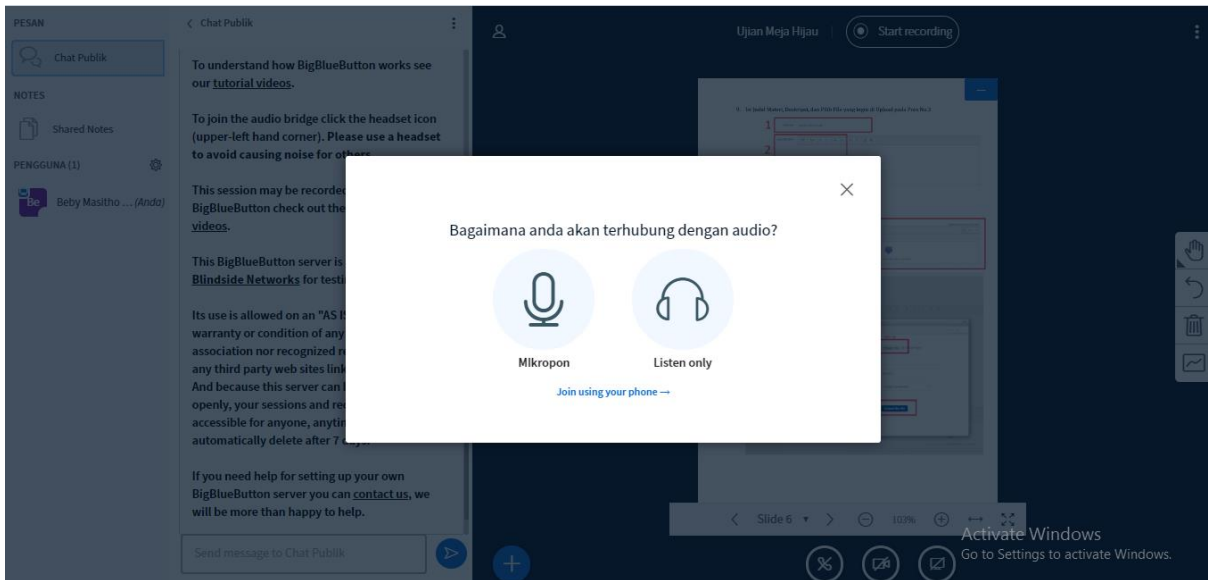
PESAN

Chat Publik

NOTES

Shared Notes

PENGGUNA (1)

Be Beby Masitho ... (Anda)

< Chat Publik

To understand how BigBlueButton works see our tutorial videos.

To join the audio bridge click the headset icon (upper-left hand corner). Please use a headset to avoid causing noise for others.

This session may be recorded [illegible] BigBlueButton check out the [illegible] videos.

This BigBlueButton server is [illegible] Blindside Networks for testi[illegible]

Its use is allowed on an "AS I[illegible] warranty or condition of any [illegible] association nor recognized r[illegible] any third party web sites link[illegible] And because this server can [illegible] openly, your sessions and re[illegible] accessible for anyone, anytim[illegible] automatically delete after 7 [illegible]

If you need help for setting up your own BigBlueButton server you can contact us, we will be more than happy to help.

Send message to Chat Publik

Ujian Meja Hijau

Start recording

Bagaimana anda akan terhubung dengan audio?

Mikropon

Listen only

Join using your phone →

Slide 6

103%

Activate Windows
Go to Settings to activate Windows.